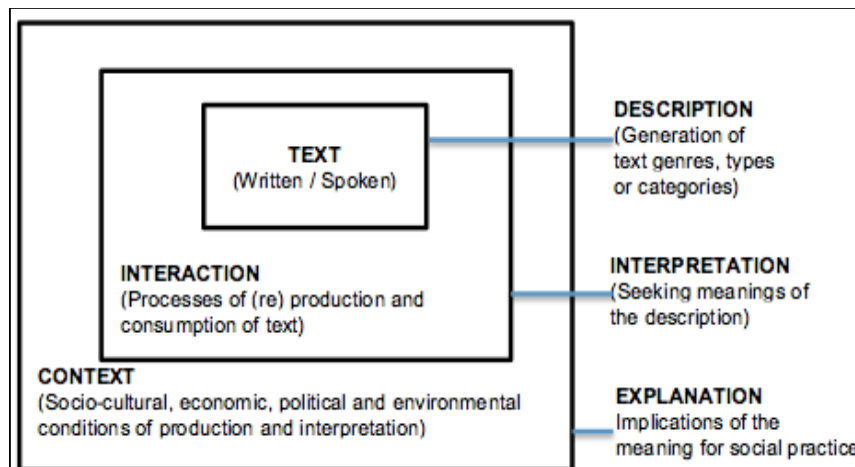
TEXT
(Written / Spoken)

INTERACTION
(Processes of (re) production and consumption of text)

CONTEXT
(Socio-cultural, economic, political and environmental conditions of production and interpretation)

DESCRIPTION
(Generation of text genres, types or categories)

INTERPRETATION
(Seeking meanings of the description)

EXPLANATION
Implications of the meaning for social practice